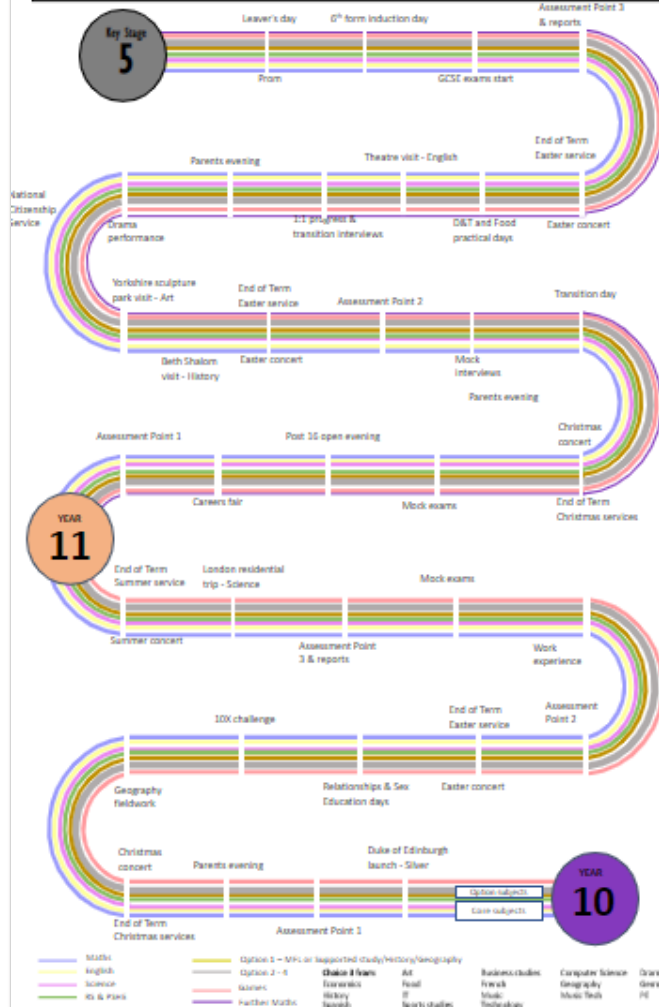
Key Stage
5

Leaver's day
6th form induction day
Assessment Point 3 & reports
Prom
GCSE exams start

Parents evening
Theatre visit - English
End of Term
Easter service
National Citizenship Service
Drama performance
1:1 progress & transition interviews
D&T and Food practical days
Easter concert

Yorkshire sculpture park visit - Art
End of Term
Easter service
Assessment Point 2
Transition day
Beth Shalom visit - History
Easter concert
Mock interviews
Parents evening

Assessment Point 1
Post 16 open evening
Christmas concert
Careers fair
Mock exams
End of Term
Christmas services

YEAR
11

End of Term
Summer service
London residential trip - Science
Mock exams
Summer concert
Assessment Point 3 & reports
Work experience

10X challenge
End of Term
Easter service
Assessment Point 2
Geography fieldwork
Relationships & Sex Education days
Easter concert

Christmas concert
Parents evening
Duke of Edinburgh launch - Silver
Option subjects
Core subjects
YEAR
10
End of Term
Christmas services
Assessment Point 1

Maths
English
Science
RS & PSHE
Option 1 – MFL or supported study/History/Geography
Option 2 - 4
Games
Further Maths
Choice 8 from:
Economics
History
Spanish
Art
Food
IT
Sports studies
Business studies
French
Music
Technology
Computer Science
Geography
Music Tech
Drama
Geo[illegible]
PE